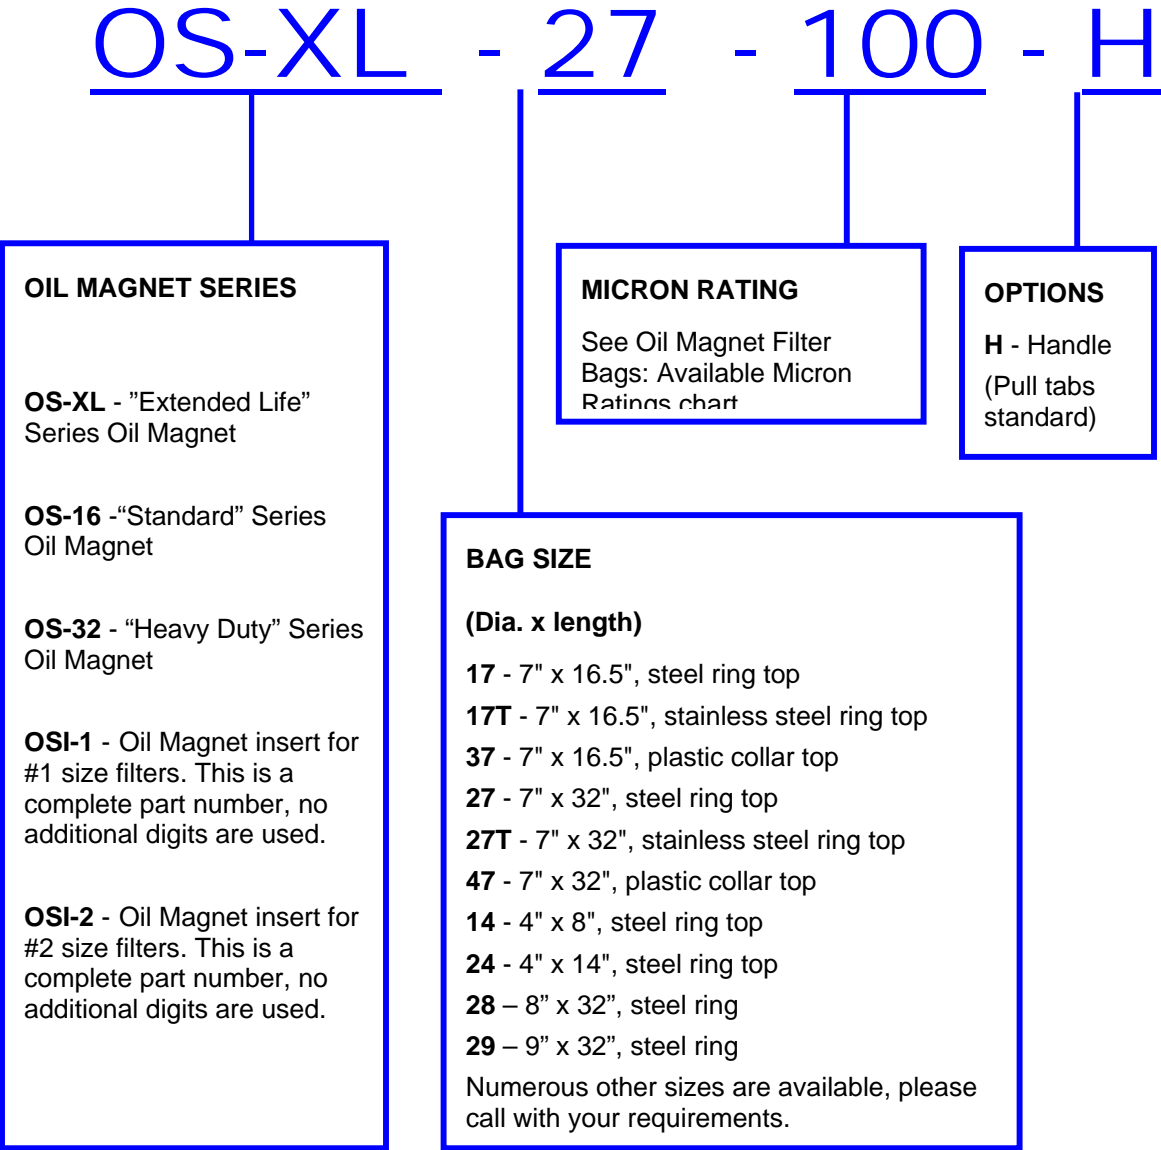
OS-XL - 27 - 100 - H

OIL MAGNET SERIES

OS-XL - ”Extended Life” Series Oil Magnet

OS-16 -“Standard” Series Oil Magnet

OS-32 - “Heavy Duty” Series Oil Magnet

OSI-1 - Oil Magnet insert for #1 size filters. This is a complete part number, no additional digits are used.

OSI-2 - Oil Magnet insert for #2 size filters. This is a complete part number, no additional digits are used.

MICRON RATING

See Oil Magnet Filter Bags: Available Micron Ratings chart

OPTIONS

H - Handle

(Pull tabs standard)

BAG SIZE

(Dia. x length)

17 - 7" x 16.5", steel ring top
17T - 7" x 16.5", stainless steel ring top
37 - 7" x 16.5", plastic collar top
27 - 7" x 32", steel ring top
27T - 7" x 32", stainless steel ring top
47 - 7" x 32", plastic collar top
14 - 4" x 8", steel ring top
24 - 4" x 14", steel ring top
28 – 8” x 32”, steel ring
29 – 9” x 32”, steel ring
Numerous other sizes are available, please call with your requirements.